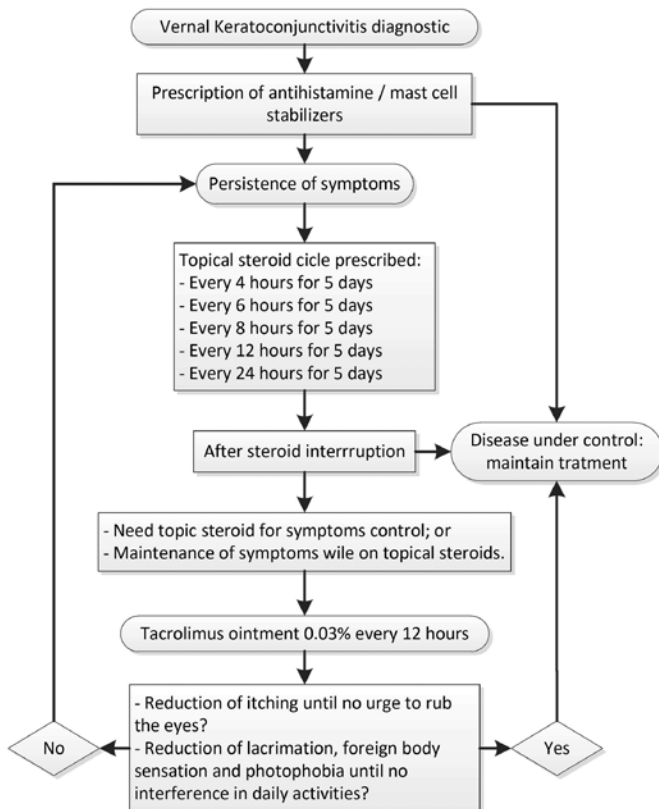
Vernal Keratoconjunctivitis diagnostic

Prescription of antihistamine / mast cell stabilizers

Persistence of symptoms

Topical steroid cicle prescribed:
- Every 4 hours for 5 days
- Every 6 hours for 5 days
- Every 8 hours for 5 days
- Every 12 hours for 5 days
- Every 24 hours for 5 days

After steroid interrruption

Disease under control: maintain tratment

- Need topic steroid for symptoms control; or
- Maintenance of symptoms wile on topical steroids.

Tacrolimus ointment 0.03% every 12 hours

No

- Reduction of itching until no urge to rub the eyes?
- Reduction of lacrimation, foreign body sensation and photophobia until no interference in daily activities?

Yes